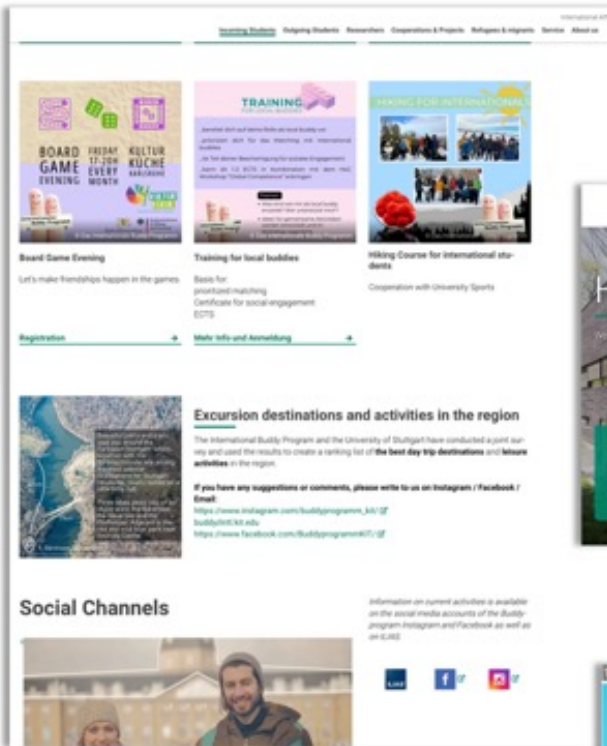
International Af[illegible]

Incoming Students Outgoing Students Researchers Cooperations & Projects Refugees & migrants Service About us

BOARD GAME EVENING FRIDAY 17-20H EVERY MONTH KULTUR KÜCHE KARLSRUHE

© Das Internationale Buddy Programm

Board Game Evening

Let's make friendships happen in the games

Registration

TRAINING FOR LOCAL BUDDIES

© Das Internationale Buddy Programm

Training for local buddies

Basis for:
prioritized matching
Certificate for social engagement
ECTS

Mehr Info und Anmeldung

HIKING FOR INTERNATIONALS

Hiking Course for international students

Cooperation with University Sports

Excursion destinations and activities in the region

The International Buddy Program and the University of Stuttgart have conducted a joint survey and used the results to create a ranking list of the best day trip destinations and leisure activities in the region.

If you have any suggestions or comments, please write to us on Instagram / Facebook / Email:
https://www.instagram.com/buddyprogramm_kit/
buddy@intl.kit.edu
https://www.facebook.com/BuddyprogrammKIT/

Social Channels

Information on current activities is available on the social media accounts of the Buddy-program Instagram and Facebook as well as on ILIAS